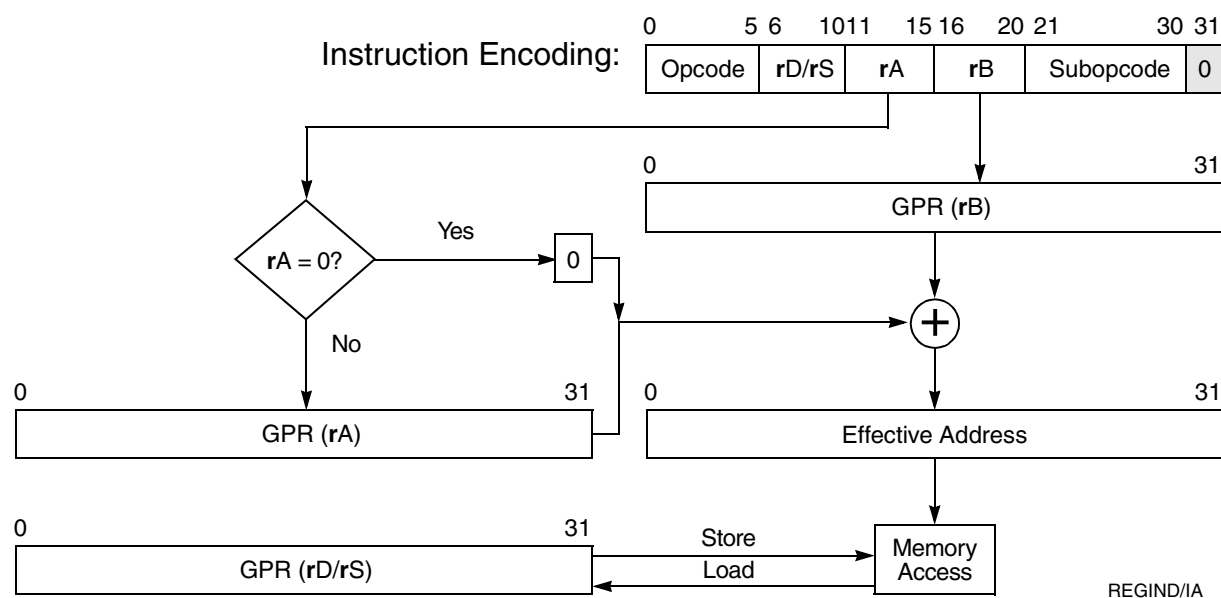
Instruction Encoding:

0 5 6 10 11 15 16 20 21 30 31

| Opcode | rD/rS | rA | rB | Subopcode | 0 |
|---|---|---|---|---|---|

0 31

GPR (rB)

rA = 0?

Yes

0

No

0 31

GPR (rA)

0 31

Effective Address

0 31

GPR (rD/rS)

Store

Load

Memory Access

REGIND/IA